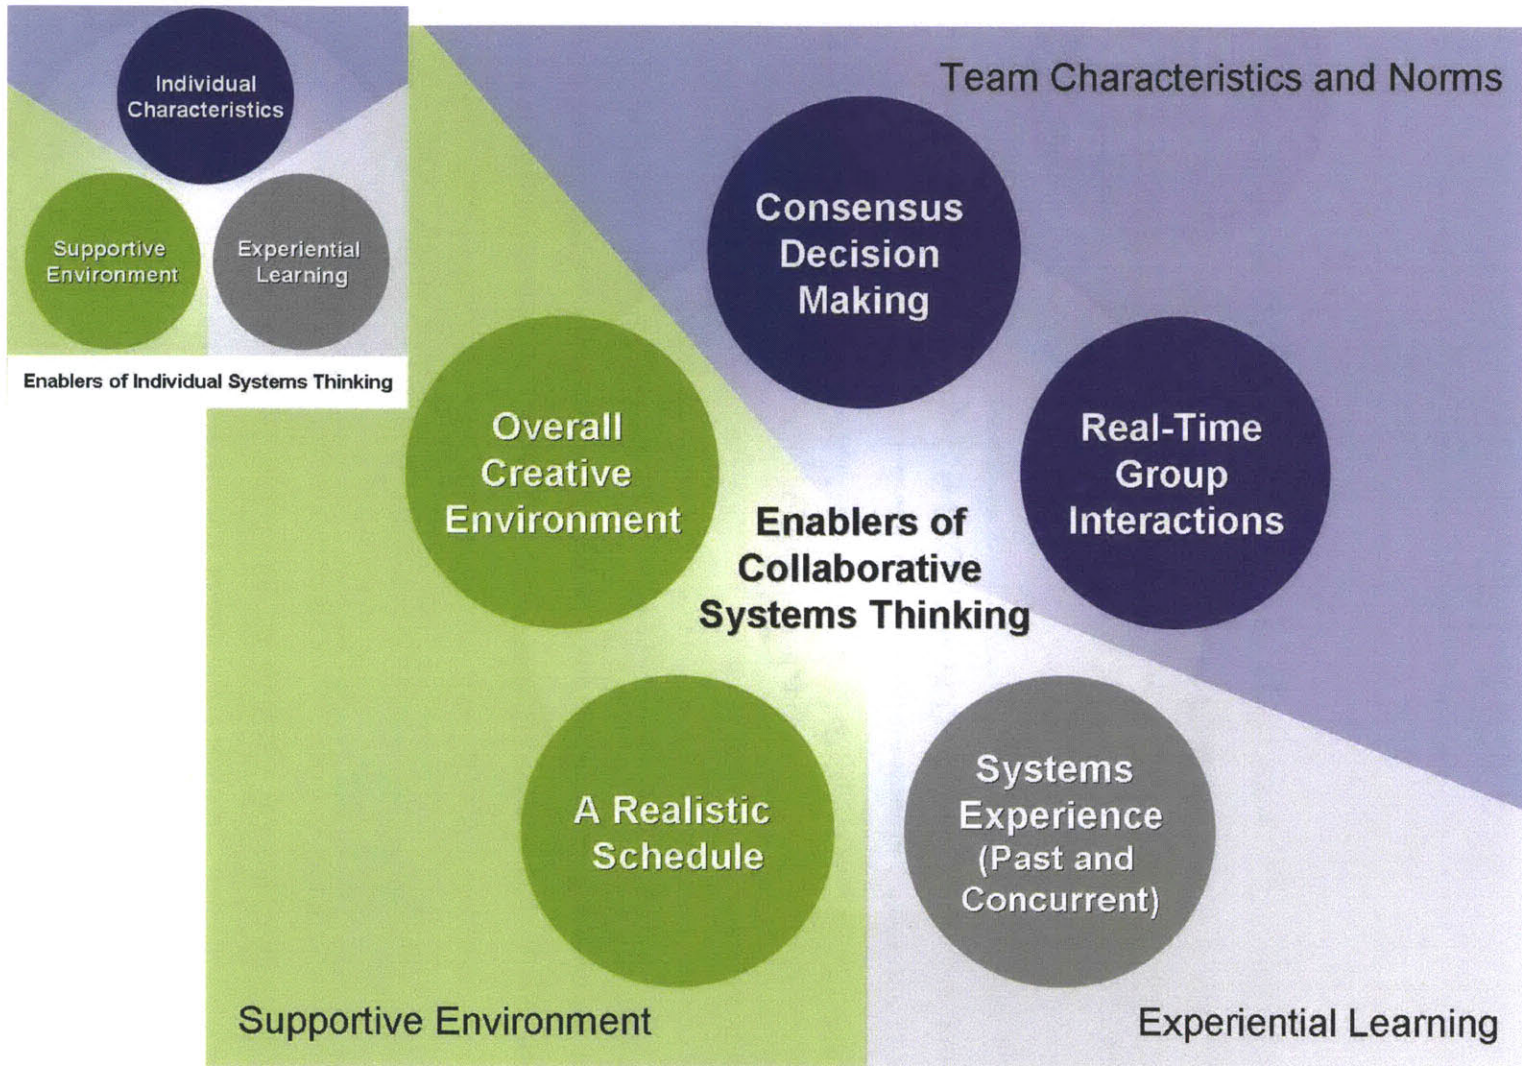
Individual Characteristics

Supportive Environment

Experiential Learning

Enablers of Individual Systems Thinking

Team Characteristics and Norms

Consensus Decision Making

Overall Creative Environment

Real-Time Group Interactions

Enablers of Collaborative Systems Thinking

A Realistic Schedule

Systems Experience (Past and Concurrent)

Supportive Environment

Experiential Learning